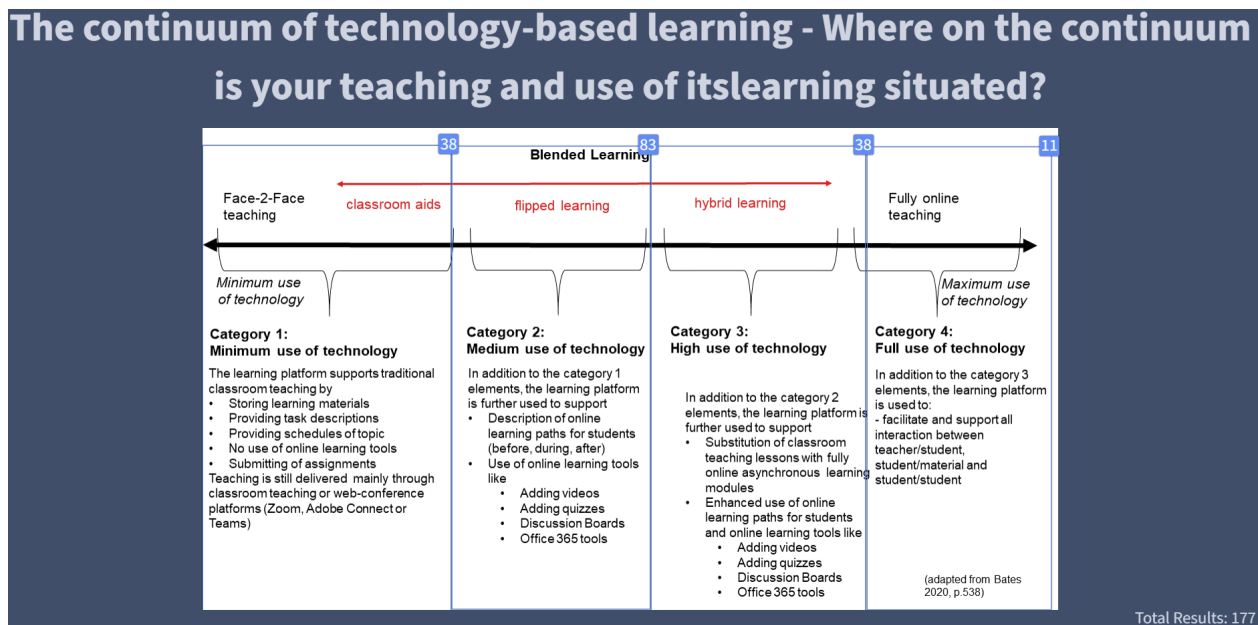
The continuum of technology-based learning - Where on the continuum is your teaching and use of itslearning situated?

38 83 38 11

Blended Learning

Face-2-Face teaching

classroom aids

flipped learning

hybrid learning

Fully online teaching

Minimum use of technology

Maximum use of technology

Category 1:
Minimum use of technology

The learning platform supports traditional classroom teaching by
• Storing learning materials
• Providing task descriptions
• Providing schedules of topic
• No use of online learning tools
• Submitting of assignments
Teaching is still delivered mainly through classroom teaching or web-conference platforms (Zoom, Adobe Connect or Teams)

Category 2:
Medium use of technology

In addition to the category 1 elements, the learning platform is further used to support
• Description of online learning paths for students (before, during, after)
• Use of online learning tools like
• Adding videos
• Adding quizzes
• Discussion Boards
• Office 365 tools

Category 3:
High use of technology

In addition to the category 2 elements, the learning platform is further used to support
• Substitution of classroom teaching lessons with fully online asynchronous learning modules
• Enhanced use of online learning paths for students and online learning tools like
• Adding videos
• Adding quizzes
• Discussion Boards
• Office 365 tools

Category 4:
Full use of technology

In addition to the category 3 elements, the learning platform is used to:
- facilitate and support all interaction between teacher/student, student/material and student/student

(adapted from Bates 2020, p.538)

Total Results: 177